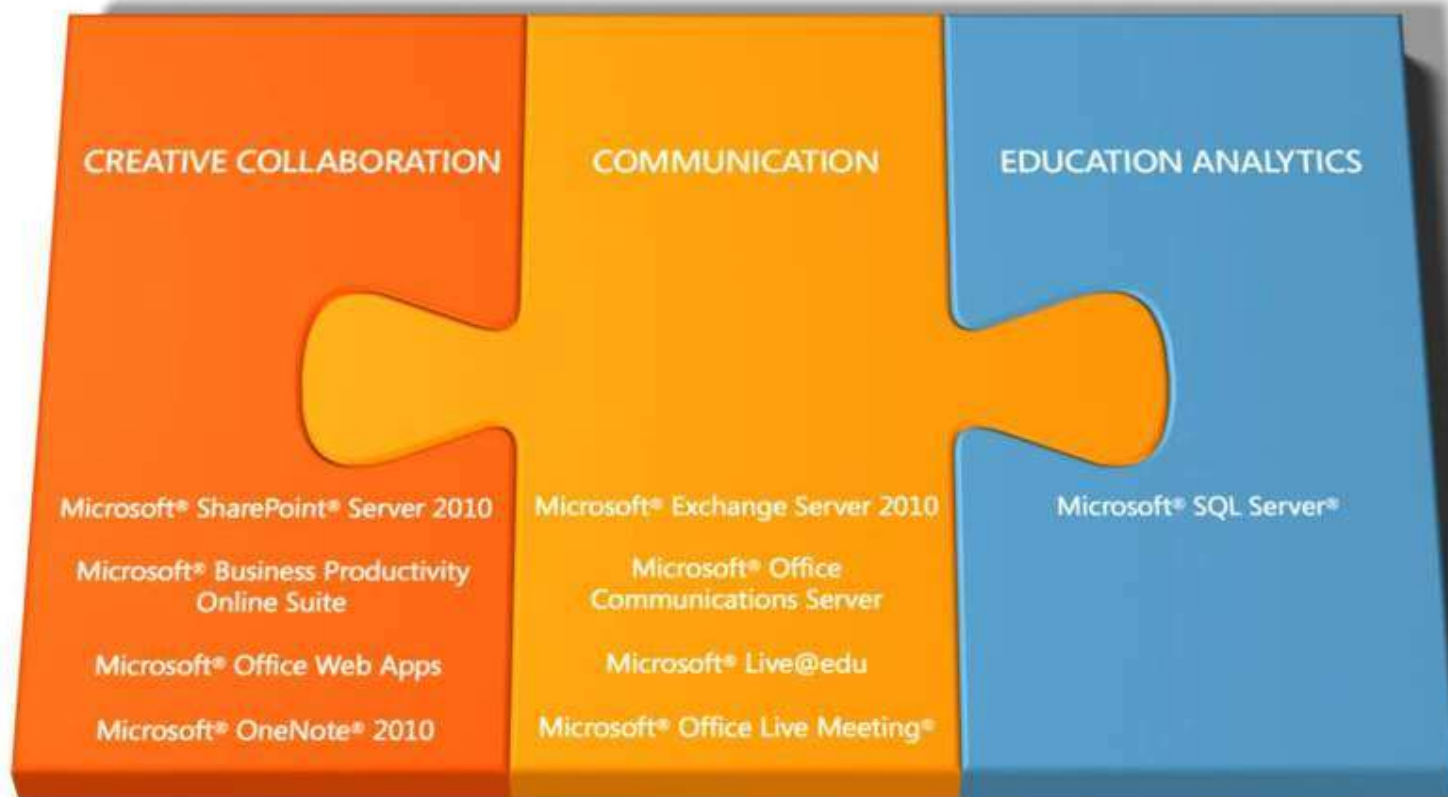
CREATIVE COLLABORATION

Microsoft® SharePoint® Server 2010

Microsoft® Business Productivity Online Suite

Microsoft® Office Web Apps

Microsoft® OneNote® 2010

COMMUNICATION

Microsoft® Exchange Server 2010

Microsoft® Office Communications Server

Microsoft® Live@edu

Microsoft® Office Live Meeting®

EDUCATION ANALYTICS

Microsoft® SQL Server®